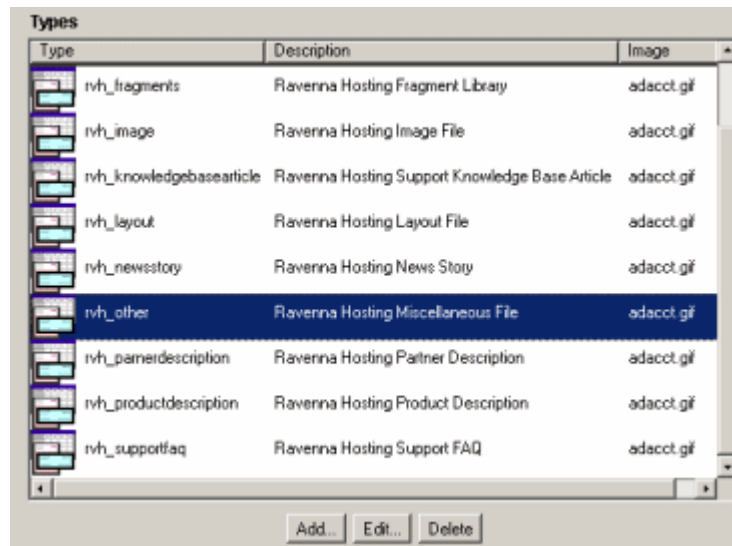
Types

| Type | Description | Image |
|---|---|---|
| rvh_fragments | Ravenna Hosting Fragment Library | adacct.gif |
| rvh_image | Ravenna Hosting Image File | adacct.gif |
| rvh_knowledgebasearticle | Ravenna Hosting Support Knowledge Base Article | adacct.gif |
| rvh_layout | Ravenna Hosting Layout File | adacct.gif |
| rvh_newsstory | Ravenna Hosting News Story | adacct.gif |
| rvh_other | Ravenna Hosting Miscellaneous File | adacct.gif |
| rvh_parnerdescription | Ravenna Hosting Partner Description | adacct.gif |
| rvh_productdescription | Ravenna Hosting Product Description | adacct.gif |
| rvh_supportfaq | Ravenna Hosting Support FAQ | adacct.gif |

Add... Edit... Delete